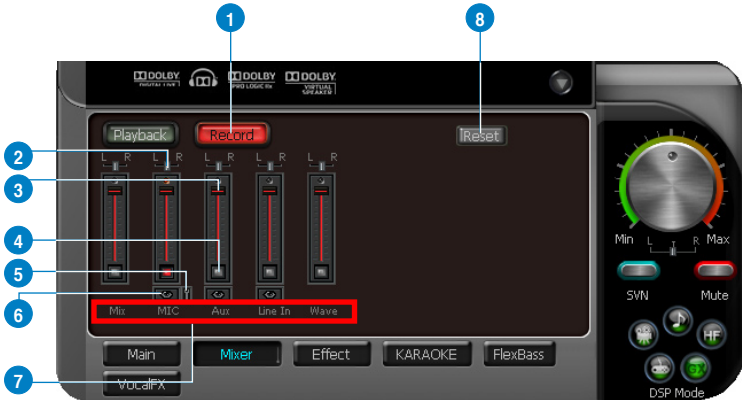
1
8
DOLBY DIGITAL LIVE
DOLBY PRO LOGIC IIx
DOLBY VIRTUAL SPEAKER
Playback
Record
Reset
2
3
4
5
6
7
L R
L R
L R
L R
L R
Mix
MIC
Aux
Line In
Wave
Main
Mixer
Effect
KARAOKE
FlexBass
VocalFX
Min
Max
L R
SVN
Mute
HF
DSP Mode